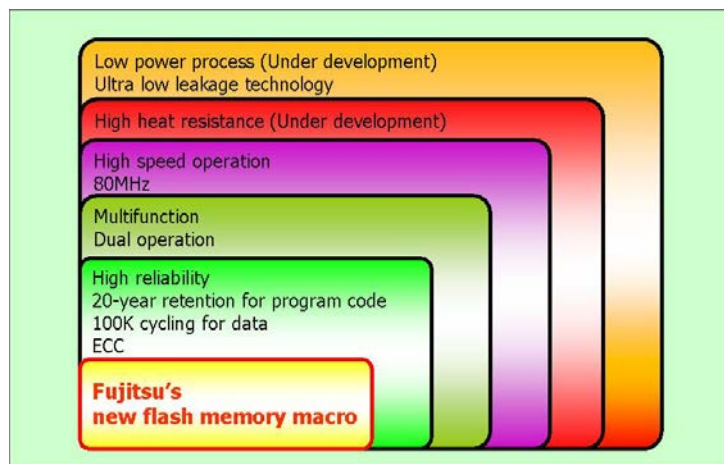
Low power process (Under development)
Ultra low leakage technology

High heat resistance (Under development)

High speed operation
80MHz

Multifunction
Dual operation

High reliability
20-year retention for program code
100K cycling for data
ECC

Fujitsu's
new flash memory macro